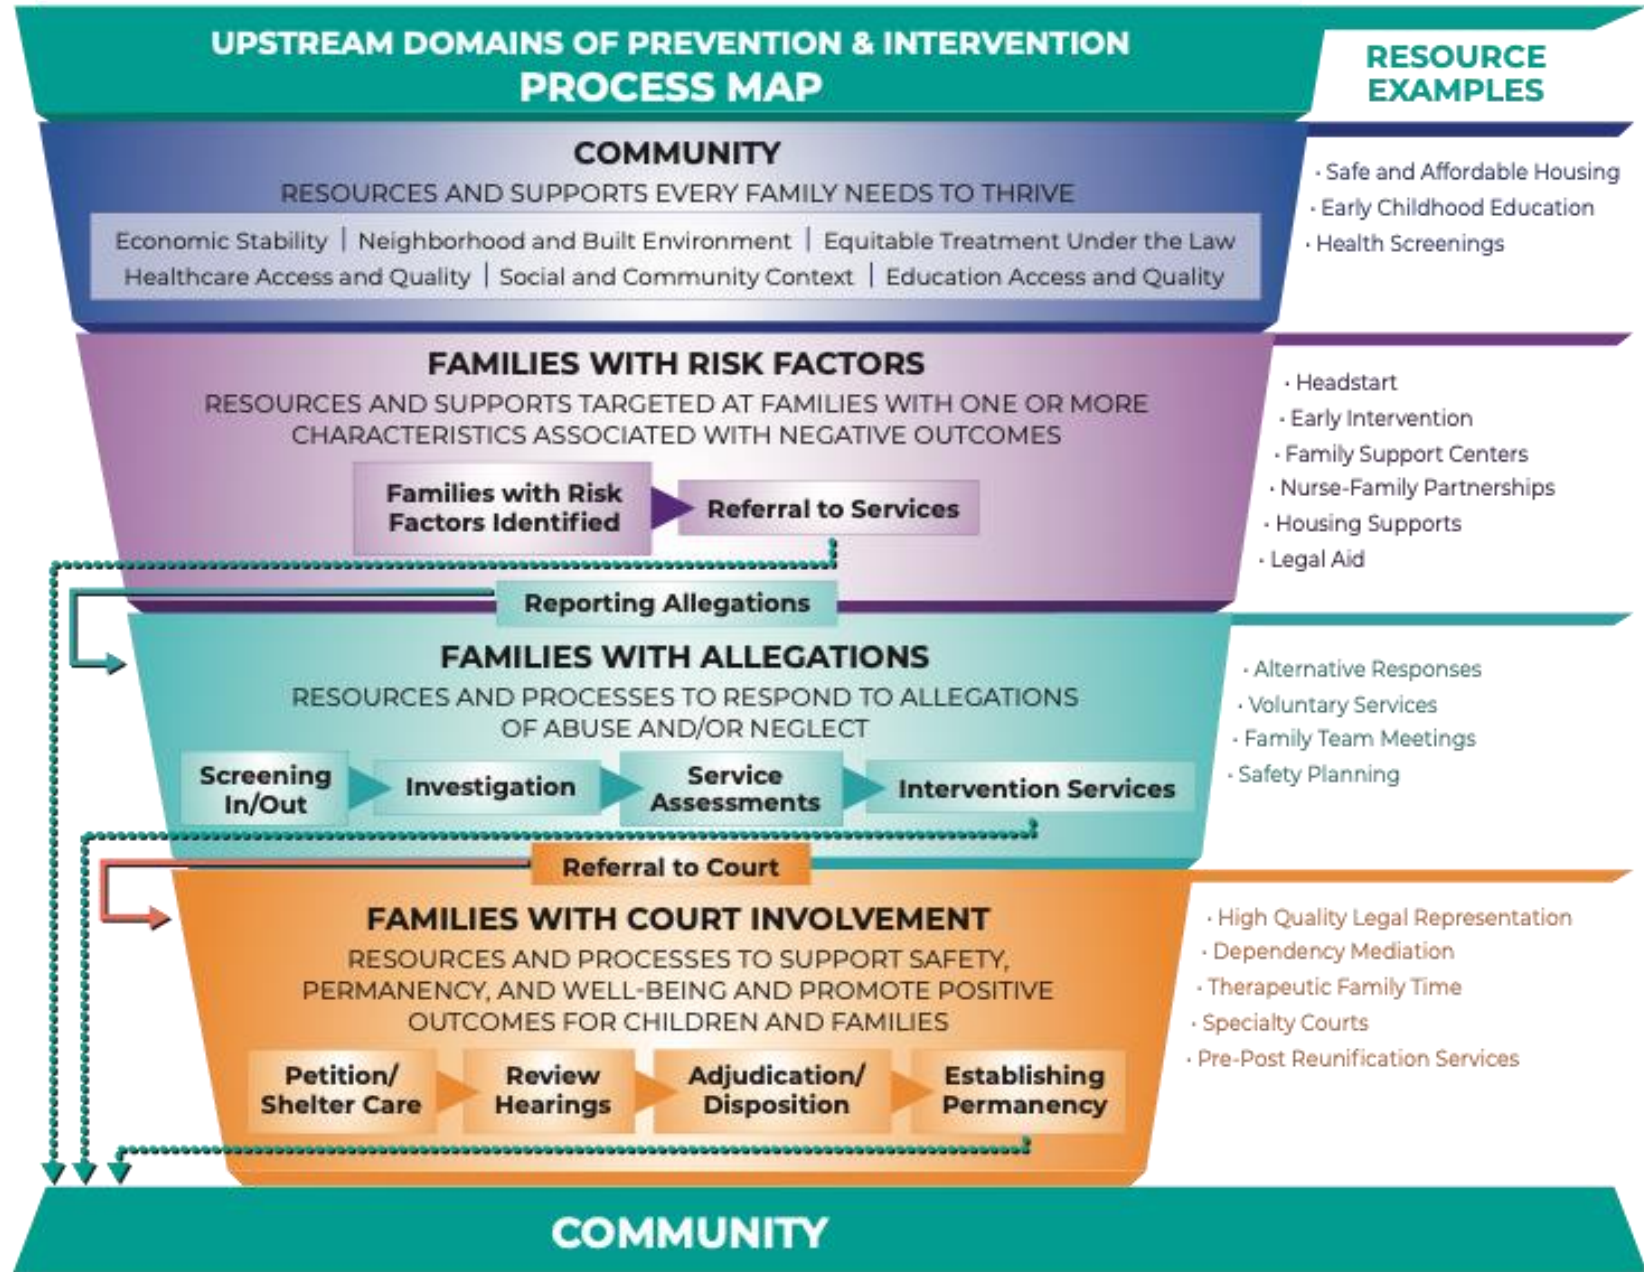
UPSTREAM DOMAINS OF PREVENTION & INTERVENTION
PROCESS MAP

RESOURCE EXAMPLES

COMMUNITY
RESOURCES AND SUPPORTS EVERY FAMILY NEEDS TO THRIVE

Economic Stability | Neighborhood and Built Environment | Equitable Treatment Under the Law
Healthcare Access and Quality | Social and Community Context | Education Access and Quality

· Safe and Affordable Housing
· Early Childhood Education
· Health Screenings

FAMILIES WITH RISK FACTORS
RESOURCES AND SUPPORTS TARGETED AT FAMILIES WITH ONE OR MORE CHARACTERISTICS ASSOCIATED WITH NEGATIVE OUTCOMES

Families with Risk Factors Identified
Referral to Services

· Headstart
· Early Intervention
· Family Support Centers
· Nurse-Family Partnerships
· Housing Supports
· Legal Aid

Reporting Allegations

FAMILIES WITH ALLEGATIONS
RESOURCES AND PROCESSES TO RESPOND TO ALLEGATIONS OF ABUSE AND/OR NEGLECT

Screening In/Out
Investigation
Service Assessments
Intervention Services

· Alternative Responses
· Voluntary Services
· Family Team Meetings
· Safety Planning

Referral to Court

FAMILIES WITH COURT INVOLVEMENT
RESOURCES AND PROCESSES TO SUPPORT SAFETY, PERMANENCY, AND WELL-BEING AND PROMOTE POSITIVE OUTCOMES FOR CHILDREN AND FAMILIES

Petition/ Shelter Care
Review Hearings
Adjudication/ Disposition
Establishing Permanency

· High Quality Legal Representation
· Dependency Mediation
· Therapeutic Family Time
· Specialty Courts
· Pre-Post Reunification Services

COMMUNITY